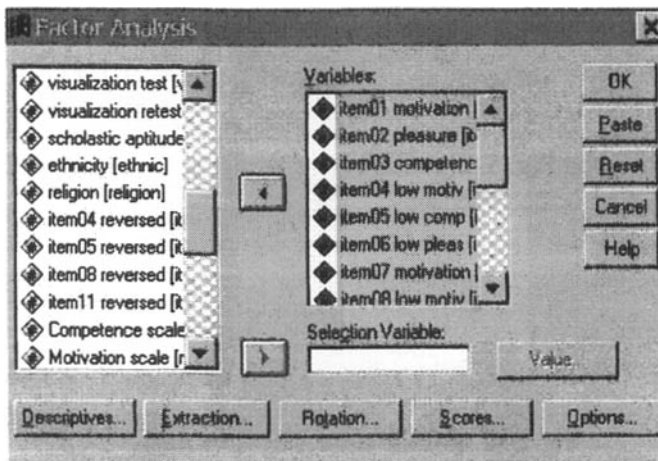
Factor Analysis

visualization test [v
visualization retest
scholastic aptitude
ethnicity [ethnic]
religion [religion]
item04 reversed [it
item05 reversed [it
item08 reversed [it
item11 reversed [it
Competence scale
Motivation scale [r

Variables:
item01 motivation [
item02 pleasure [it
item03 competenc
item04 low motiv [i
item05 low comp [i
item06 low pleas [i
item07 motivation [
item08 low motiv [i

Selection Variable:

Value...

OK
Paste
Reset
Cancel
Help

Descriptives... Extraction... Rotation... Scores... Options...